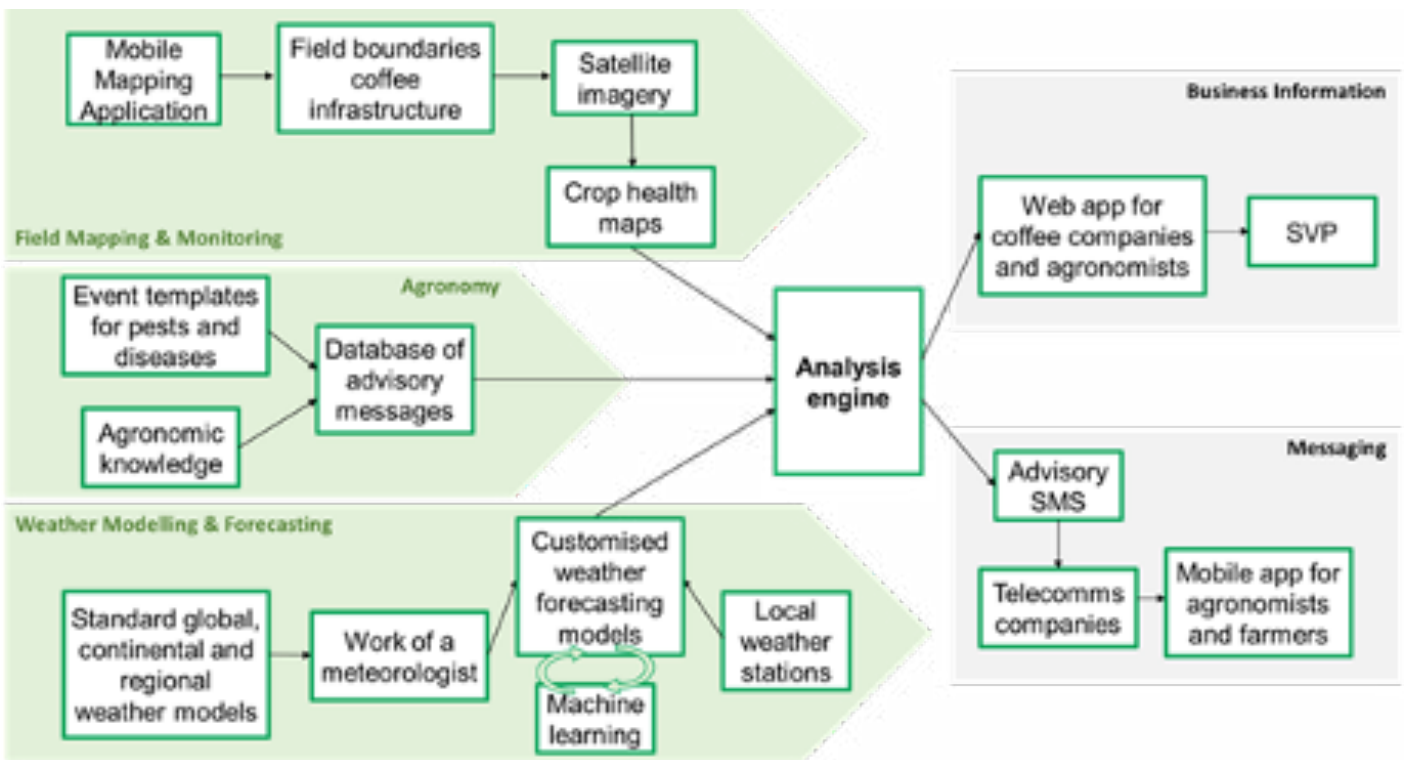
Mobile Mapping Application

Field boundaries coffee infrastructure

Satellite imagery

Crop health maps

Field Mapping & Monitoring

Agronomy

Event templates for pests and diseases

Database of advisory messages

Agronomic knowledge

Weather Modelling & Forecasting

Standard global, continental and regional weather models

Work of a meteorologist

Customised weather forecasting models

Machine learning

Local weather stations

Analysis engine

Business Information

Web app for coffee companies and agronomists

SVP

Messaging

Advisory SMS

Telecomms companies

Mobile app for agronomists and farmers